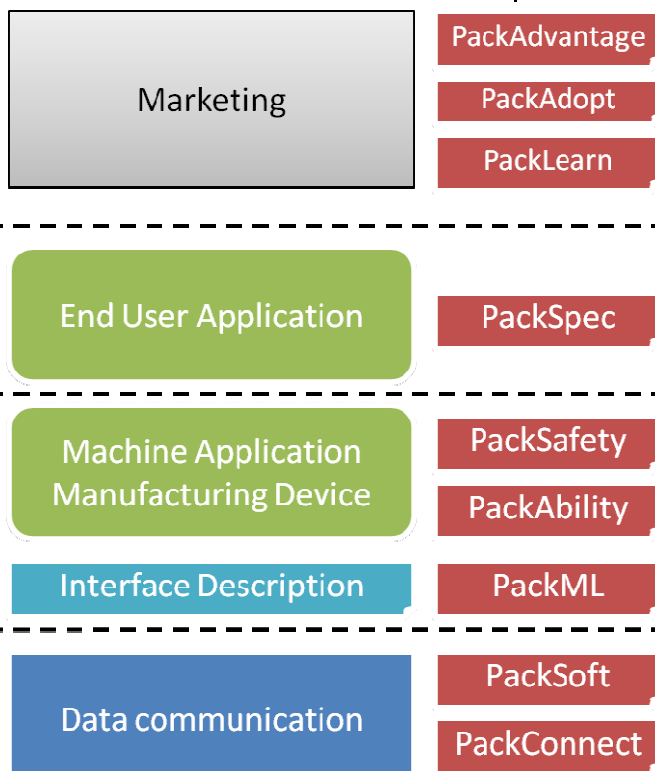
Marketing

PackAdvantage

PackAdopt

PackLearn

End User Application

PackSpec

Machine Application Manufacturing Device

PackSafety

PackAbility

Interface Description

PackML

Data communication

PackSoft

PackConnect